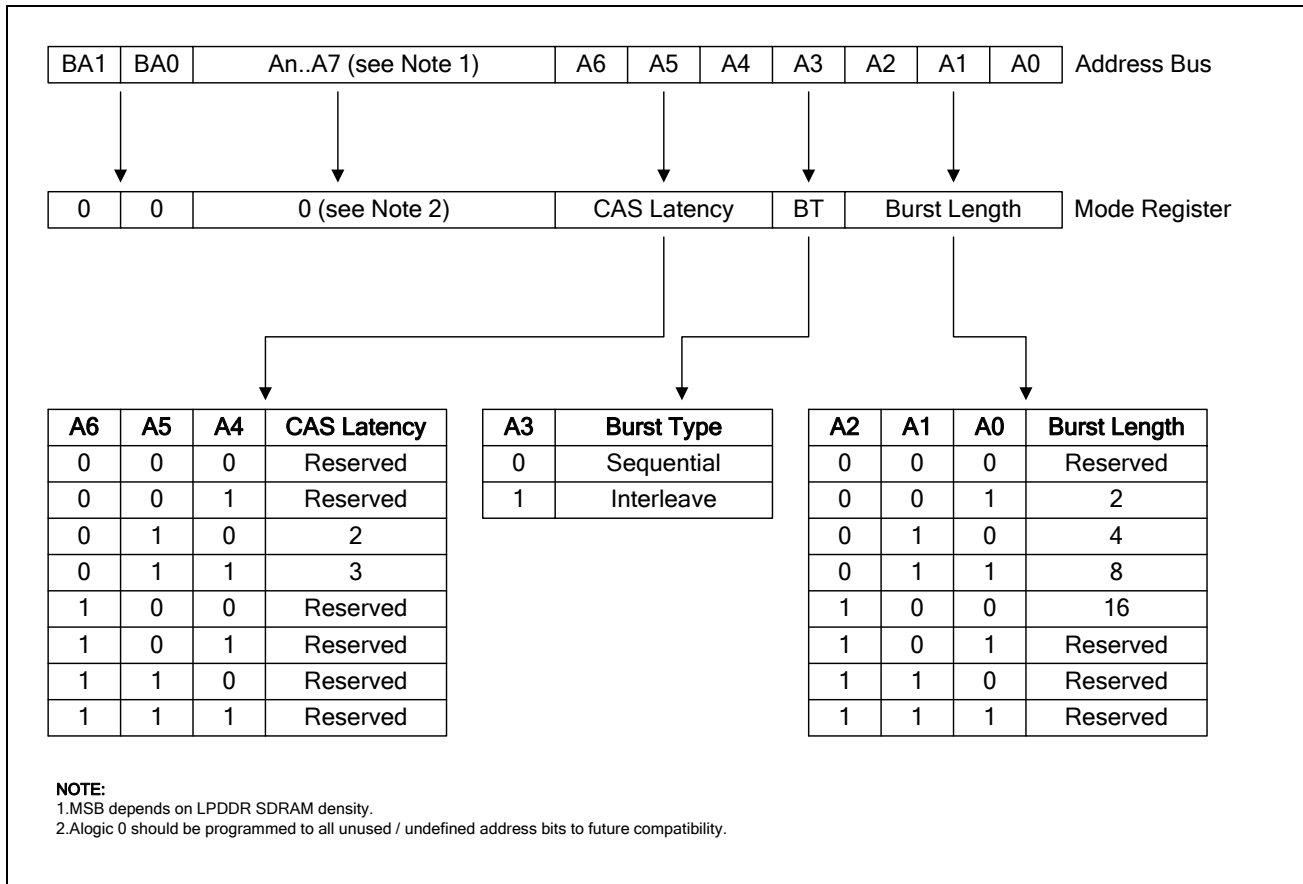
| BA1 | BA0 | An..A7 (see Note 1) | A6 | A5 | A4 | A3 | A2 | A1 | A0 |
|---|---|---|---|---|---|---|---|---|---|

Address Bus

| 0 | 0 | 0 (see Note 2) | CAS Latency | BT | Burst Length |
|---|---|---|---|---|---|

Mode Register

| A6 | A5 | A4 | CAS Latency |
|---|---|---|---|
| 0 | 0 | 0 | Reserved |
| 0 | 0 | 1 | Reserved |
| 0 | 1 | 0 | 2 |
| 0 | 1 | 1 | 3 |
| 1 | 0 | 0 | Reserved |
| 1 | 0 | 1 | Reserved |
| 1 | 1 | 0 | Reserved |
| 1 | 1 | 1 | Reserved |

| A3 | Burst Type |
|---|---|
| 0 | Sequential |
| 1 | Interleave |

| A2 | A1 | A0 | Burst Length |
|---|---|---|---|
| 0 | 0 | 0 | Reserved |
| 0 | 0 | 1 | 2 |
| 0 | 1 | 0 | 4 |
| 0 | 1 | 1 | 8 |
| 1 | 0 | 0 | 16 |
| 1 | 0 | 1 | Reserved |
| 1 | 1 | 0 | Reserved |
| 1 | 1 | 1 | Reserved |

NOTE:
1.MSB depends on LPDDR SDRAM density.
2.Alogic 0 should be programmed to all unused / undefined address bits to future compatibility.